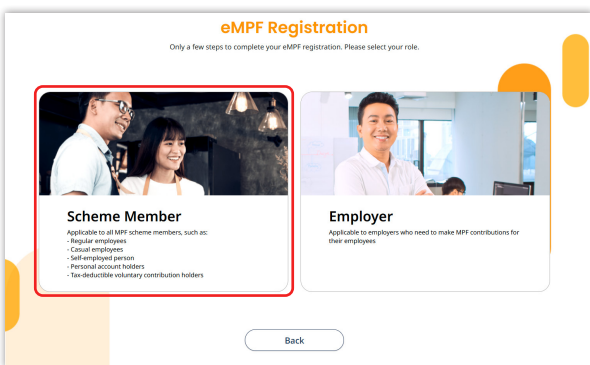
eMPF Registration

Only a few steps to complete your eMPF registration. Please select your role.

Scheme Member

Applicable to all MPF scheme members, such as:
- Regular employees
- Casual employees
- Self-employed person
- Personal account holders
- Tax-deductible voluntary contribution holders

Employer

Applicable to employers who need to make MPF contributions for their employees

Back